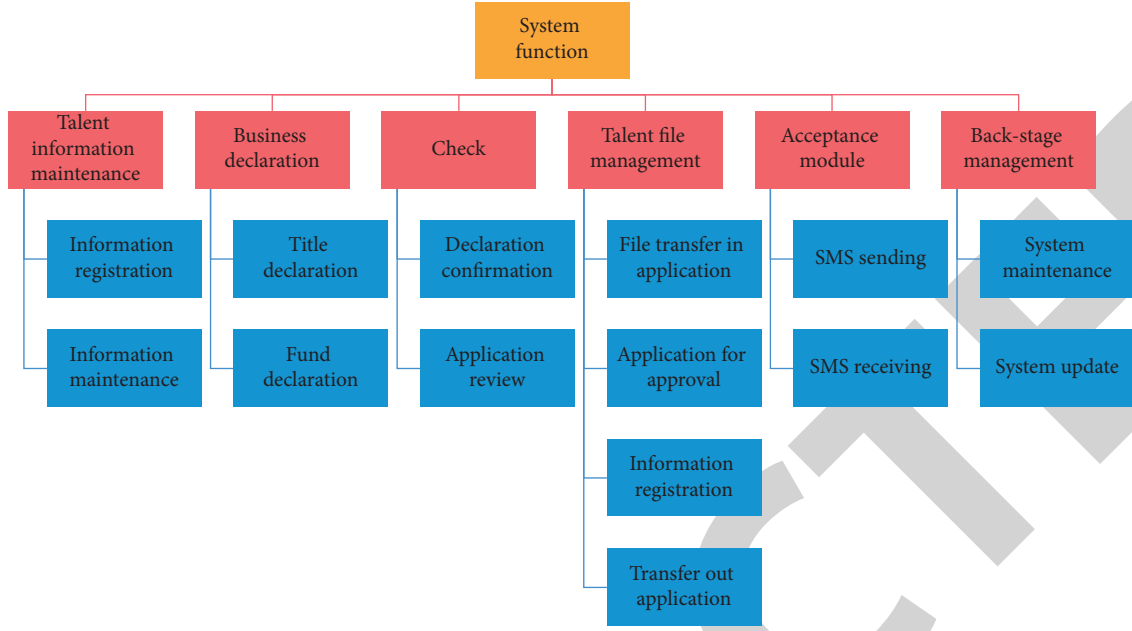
System function

Talent information maintenance

Information registration

Information maintenance

Business declaration

Title declaration

Fund declaration

Check

Declaration confirmation

Application review

Talent file management

File transfer in application

Application for approval

Information registration

Transfer out application

Acceptance module

SMS sending

SMS receiving

Back-stage management

System maintenance

System update